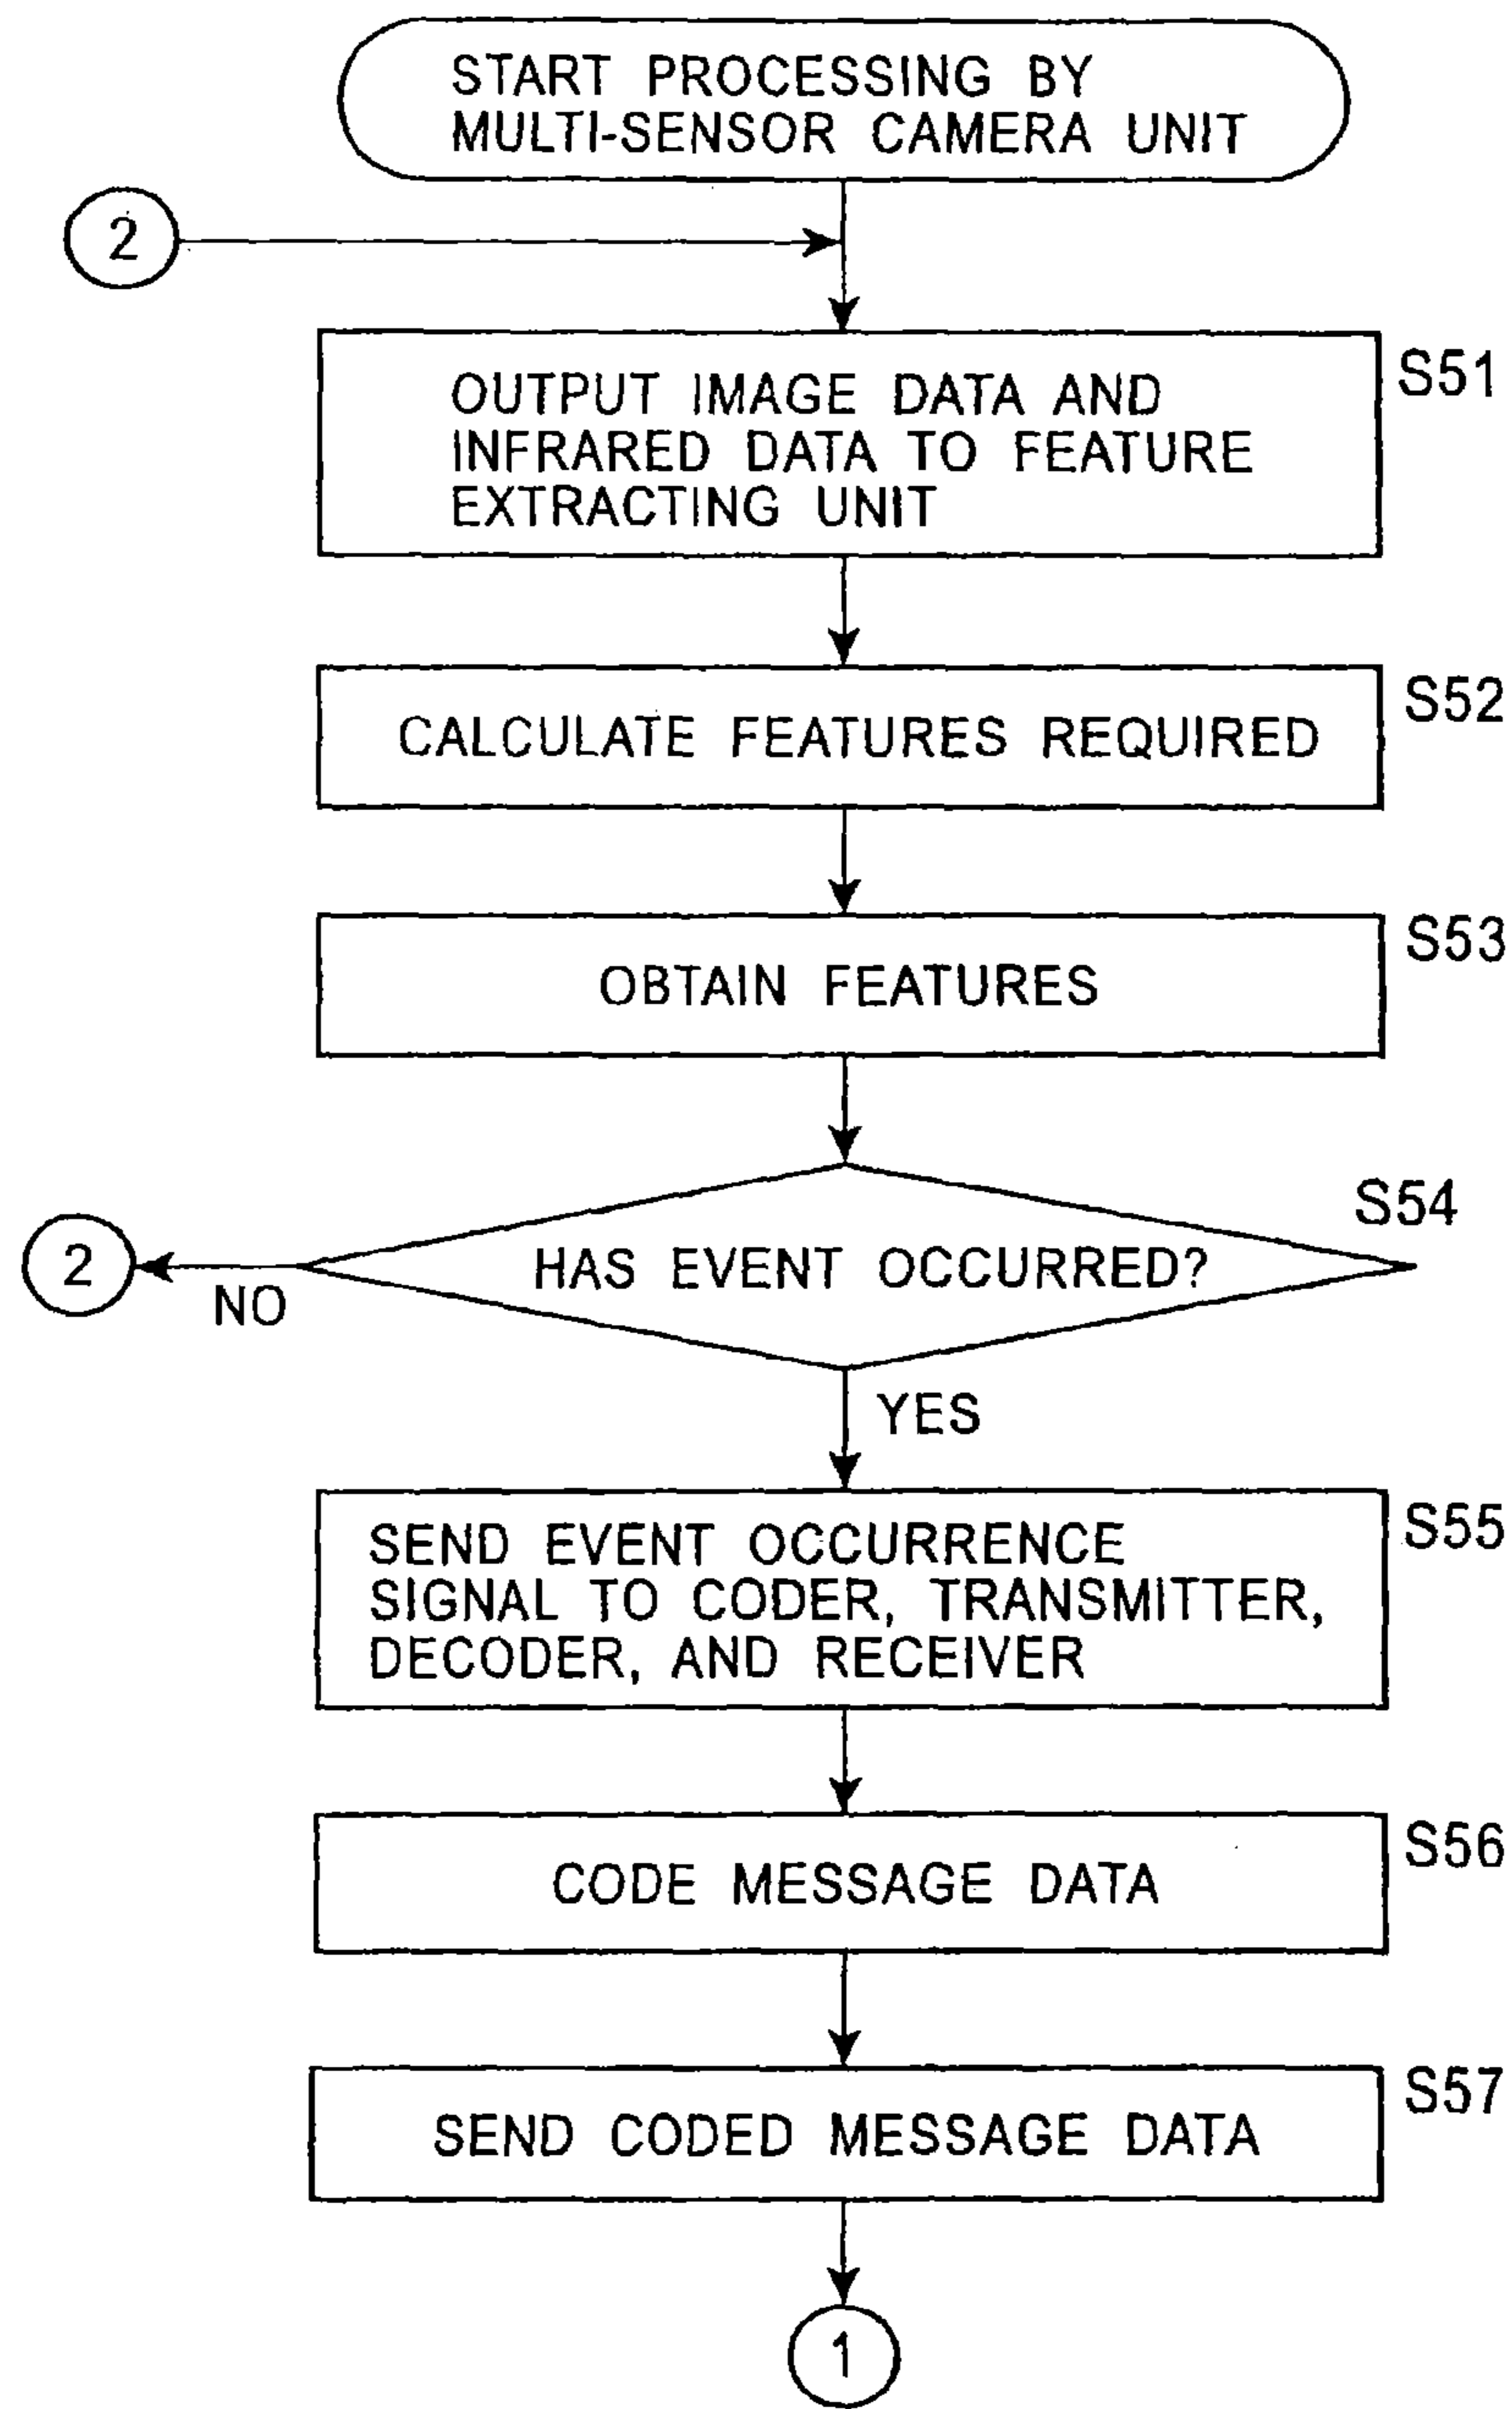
START PROCESSING BY MULTI-SENSOR CAMERA UNIT

2

S51
OUTPUT IMAGE DATA AND INFRARED DATA TO FEATURE EXTRACTING UNIT

S52
CALCULATE FEATURES REQUIRED

S53
OBTAIN FEATURES

S54
HAS EVENT OCCURRED?

NO

2

YES

S55
SEND EVENT OCCURRENCE SIGNAL TO CODER, TRANSMITTER, DECODER, AND RECEIVER

S56
CODE MESSAGE DATA

S57
SEND CODED MESSAGE DATA

1